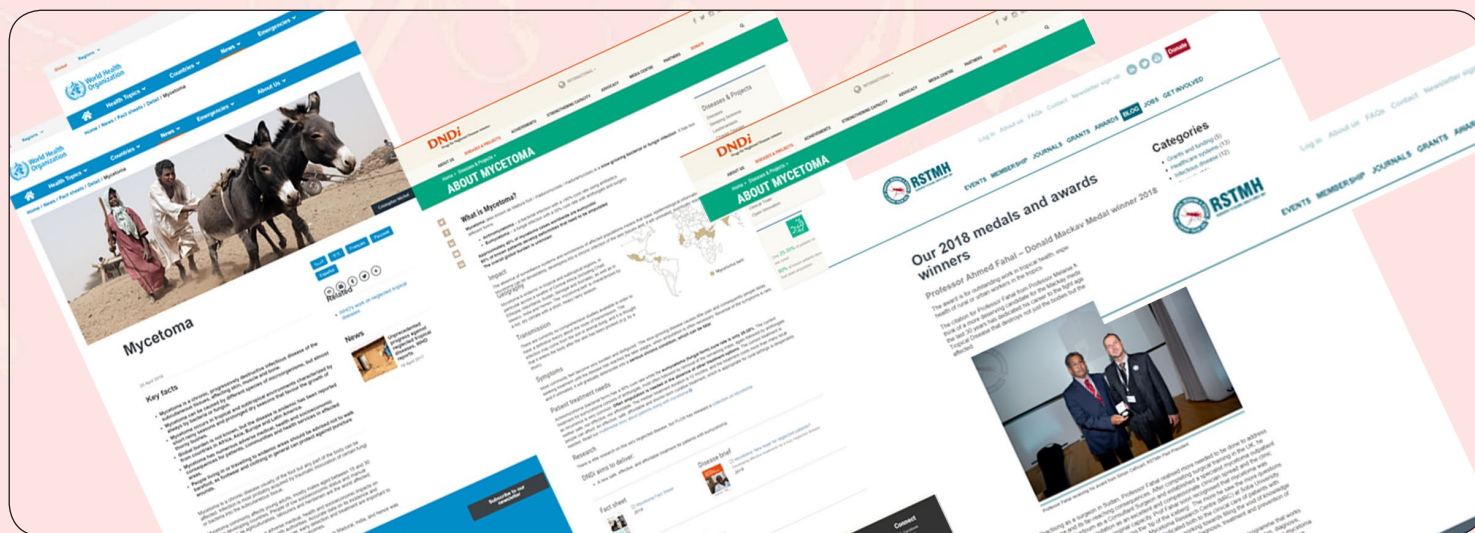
World Health Organization

Health Topics Countries News Emergencies About Us

Home / News / Fact sheets / Detail / Mycetoma

Mycetoma

Key facts

Related

News

DNDi

ABOUT MYCETOMA

What is Mycetoma?

Impact

Geography

Transmission

Symptoms

Patient treatment needs

Research

DNDi aims to deliver:

Fact sheet

Disease brief

Diseases & Projects

Donate

Log in About us FAQs Contact Newsletter sign up

BLOG JOBS GET INVOLVED

RSTMH

EVENTS MEMBERSHIP JOURNALS GRANTS AWARDS

Categories

Our 2018 medals and awards winners

Professor Ahmed Fahal – Donald Mackay Medal winner 2018

Log in About us FAQs Contact Newsletter sign up

EVENTS MEMBERSHIP JOURNALS GRANTS AWARDS

Connect